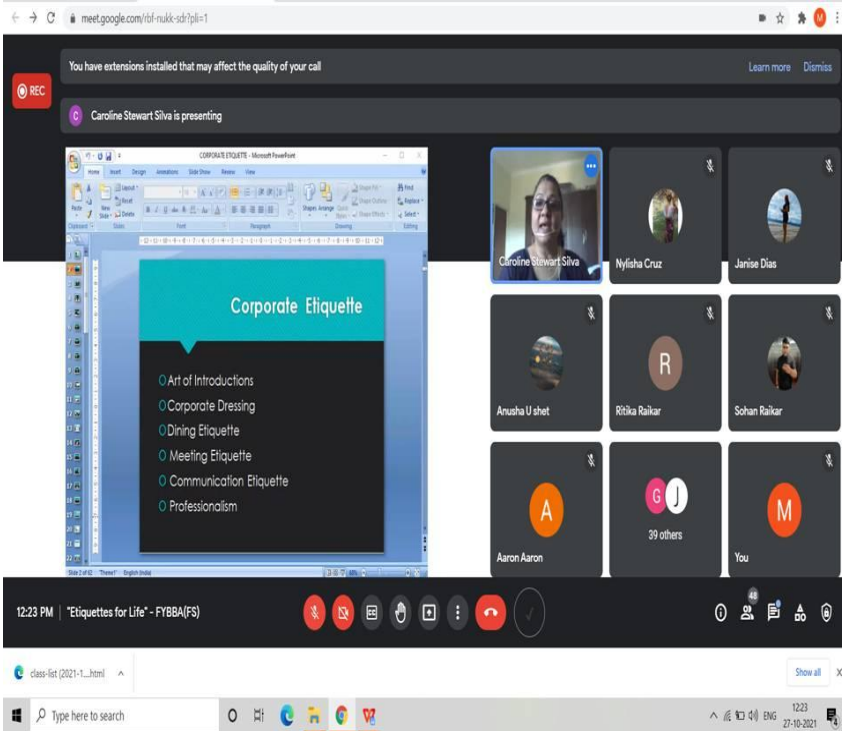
meet.google.com/rbf-nukk-sdr?pli=1

REC

You have extensions installed that may affect the quality of your call

Learn more Dismiss

C Caroline Stewart Silva is presenting

CORPORATE ETIQUETTE - Microsoft PowerPoint

Home Insert Design Animations Slide Show Review View

Corporate Etiquette

Art of Introductions
Corporate Dressing
Dining Etiquette
Meeting Etiquette
Communication Etiquette
Professionalism

Slide 2 of 62 "Theme1" English (India)

Caroline Stewart Silva

Nylisha Cruz

Janise Dias

Anusha U shet

R
Ritika Raikar

Sohan Raikar

A
Aaron Aaron

G J
39 others

M
You

12:23 PM | "Etiquettes for Life" - FYBBA(FS)

48

class-list (2021-1....html ^

Show all X

Type here to search

ENG 12:23 27-10-2021